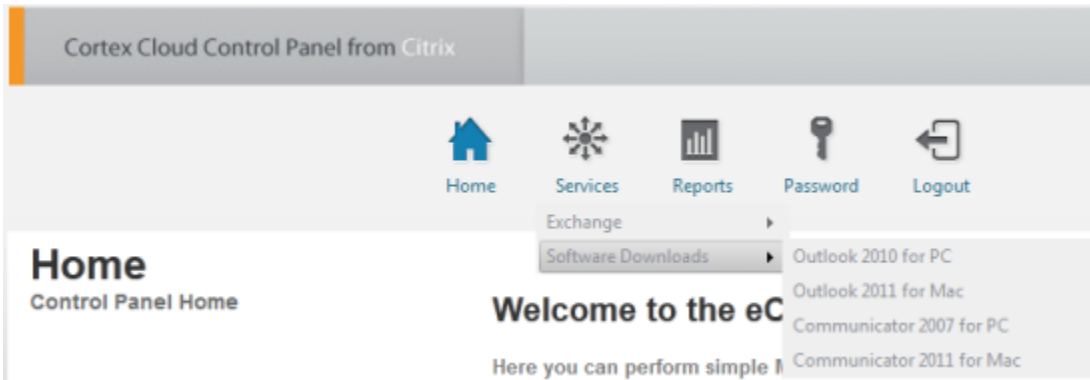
Cortex Cloud Control Panel from Citrix

Home
Services
Reports
Password
Logout

Exchange
Software Downloads
Outlook 2010 for PC
Outlook 2011 for Mac
Communicator 2007 for PC
Communicator 2011 for Mac

Home
Control Panel Home

Welcome to the eC

Here you can perform simple M